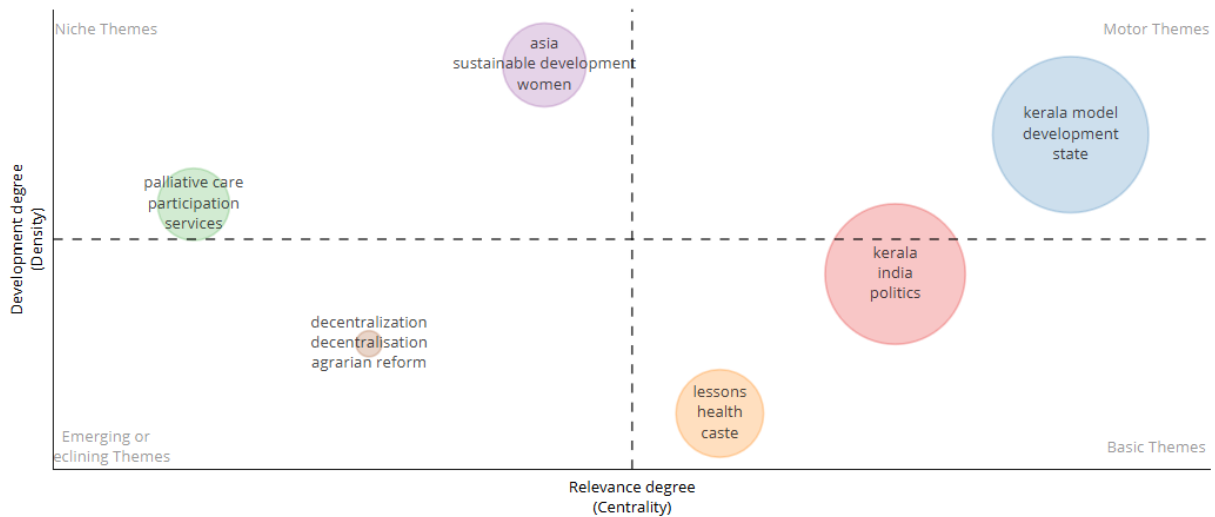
Niche Themes

Motor Themes

asia
sustainable development
women

kerala model
development
state

palliative care
participation
services

Development degree
(Density)

kerala
india
politics

decentralization
decentralisation
agrarian reform

lessons
health
caste

Emerging or
eclining Themes

Basic Themes

Relevance degree
(Centrality)